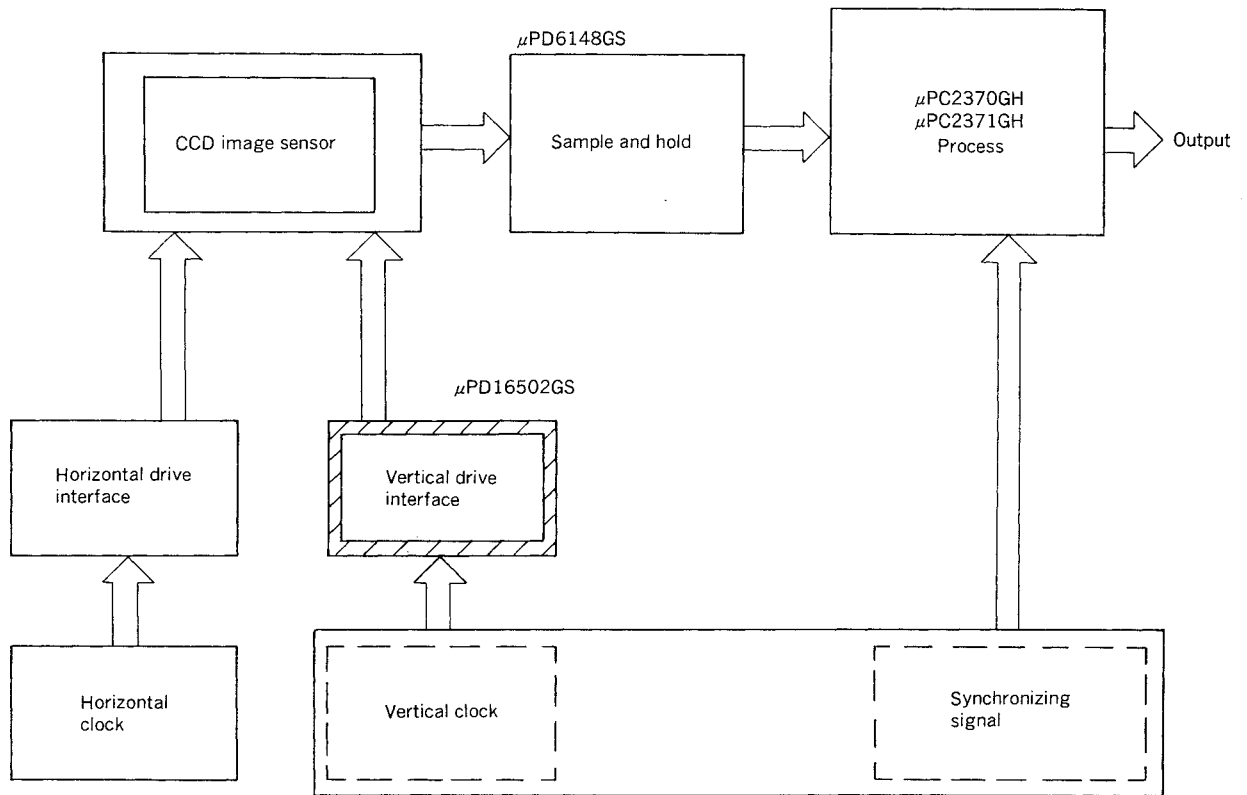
$\mu$PD6148GS

CCD image sensor

Sample and hold

$\mu$PC2370GH
$\mu$PC2371GH
Process

Output

$\mu$PD16502GS

Horizontal drive interface

Vertical drive interface

Horizontal clock

Vertical clock

Synchronizing signal